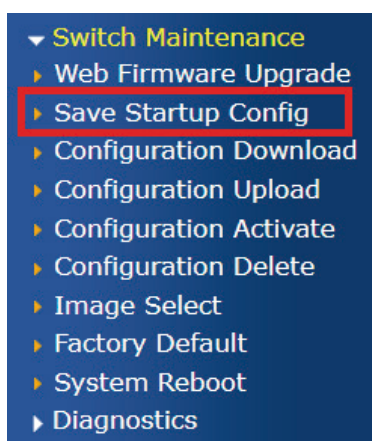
Switch Maintenance
Web Firmware Upgrade
Save Startup Config
Configuration Download
Configuration Upload
Configuration Activate
Configuration Delete
Image Select
Factory Default
System Reboot
Diagnostics